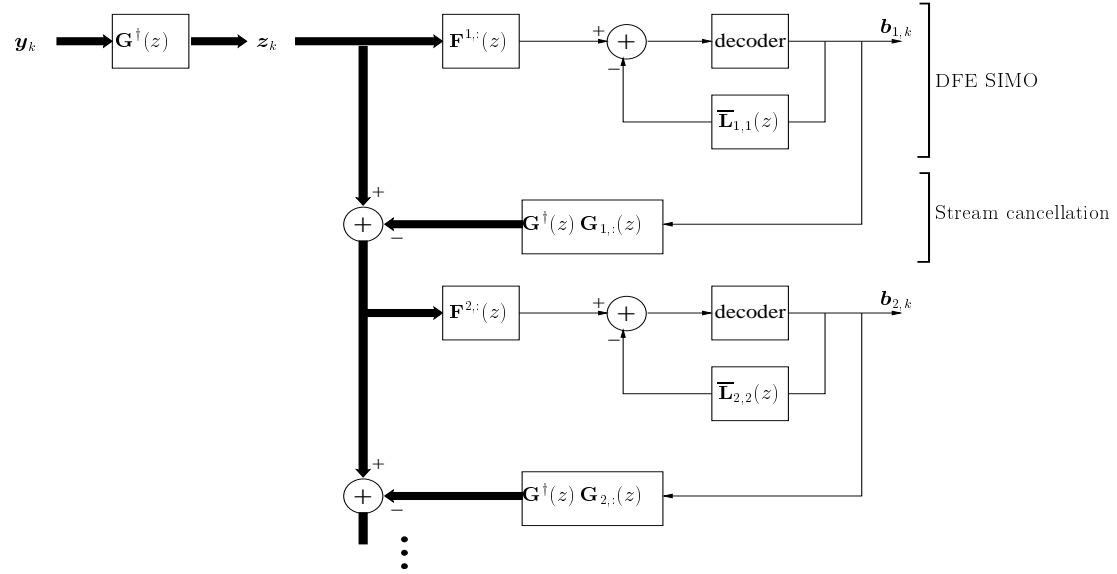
$\boldsymbol{y}_k$

$\mathbf{G}^{\dagger}(z)$

$\boldsymbol{z}_k$

$\mathbf{F}^{1,:}(z)$

$+$

$+$

$-$

decoder

$\boldsymbol{b}_{1,k}$

$\overline{\mathbf{L}}_{1,1}(z)$

DFE SIMO

$+$

$+$

$-$

$\mathbf{G}^{\dagger}(z)\ \mathbf{G}_{1,:}(z)$

Stream cancellation

$\mathbf{F}^{2,:}(z)$

$+$

$+$

$-$

decoder

$\boldsymbol{b}_{2,k}$

$\overline{\mathbf{L}}_{2,2}(z)$

$+$

$+$

$-$

$\mathbf{G}^{\dagger}(z)\ \mathbf{G}_{2,:}(z)$

$\vdots$